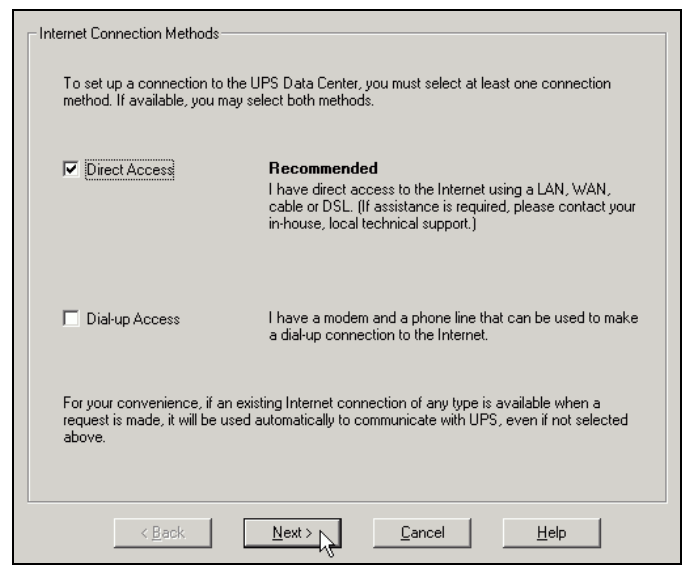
Internet Connection Methods

To set up a connection to the UPS Data Center, you must select at least one connection method. If available, you may select both methods.

☑ Direct Access

**Recommended**
I have direct access to the Internet using a LAN, WAN, cable or DSL. (If assistance is required, please contact your in-house, local technical support.)

☐ Dial-up Access

I have a modem and a phone line that can be used to make a dial-up connection to the Internet.

For your convenience, if an existing Internet connection of any type is available when a request is made, it will be used automatically to communicate with UPS, even if not selected above.

< Back | Next > | Cancel | Help